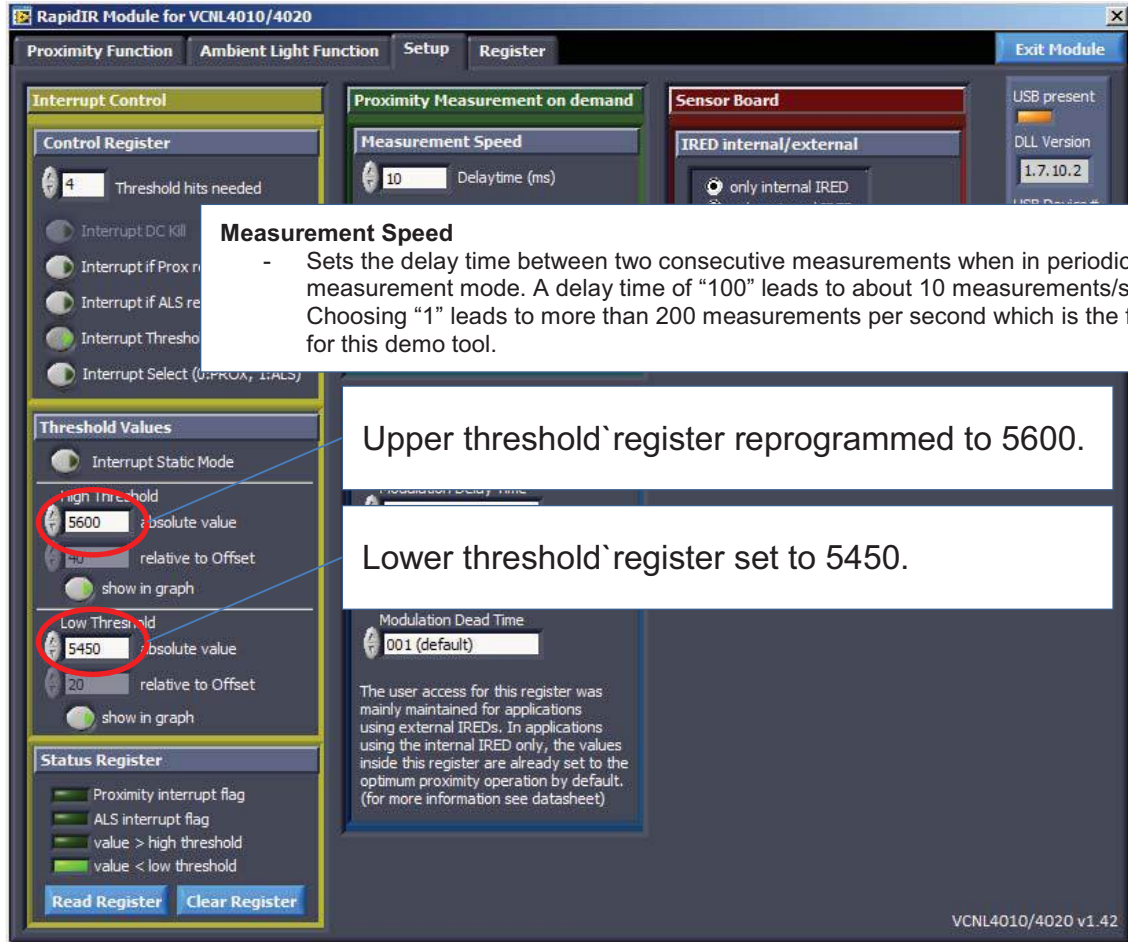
RapidIR Module for VCNL4010/4020

Proximity Function | Ambient Light Function | Setup | Register

Exit Module

Interrupt Control

Control Register

4 Threshold hits needed

Interrupt DC Kill

Interrupt if Prox r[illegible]

Interrupt if ALS re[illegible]

Interrupt Thresho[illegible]

Interrupt Select (0:PROX, 1:ALS)

Proximity Measurement on demand

Measurement Speed

10 Delaytime (ms)

Sensor Board

IRED internal/external

only internal IRED

USB present

DLL Version

1.7.10.2

USB Device #

Measurement Speed
- Sets the delay time between two consecutive measurements when in periodic measurement mode. A delay time of "100" leads to about 10 measurements/s Choosing "1" leads to more than 200 measurements per second which is the f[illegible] for this demo tool.

Threshold Values

Interrupt Static Mode

High Threshold

5600 absolute value

40 relative to Offset

show in graph

Low Threshold

5450 absolute value

20 relative to Offset

show in graph

Upper threshold`register reprogrammed to 5600.

Modulation Delay Time

Lower threshold`register set to 5450.

Modulation Dead Time

001 (default)

The user access for this register was mainly maintained for applications using external IREDs. In applications using the internal IRED only, the values inside this register are already set to the optimum proximity operation by default. (for more information see datasheet)

Status Register

Proximity interrupt flag

ALS interrupt flag

value > high threshold

value < low threshold

Read Register | Clear Register

VCNL4010/4020 v1.42